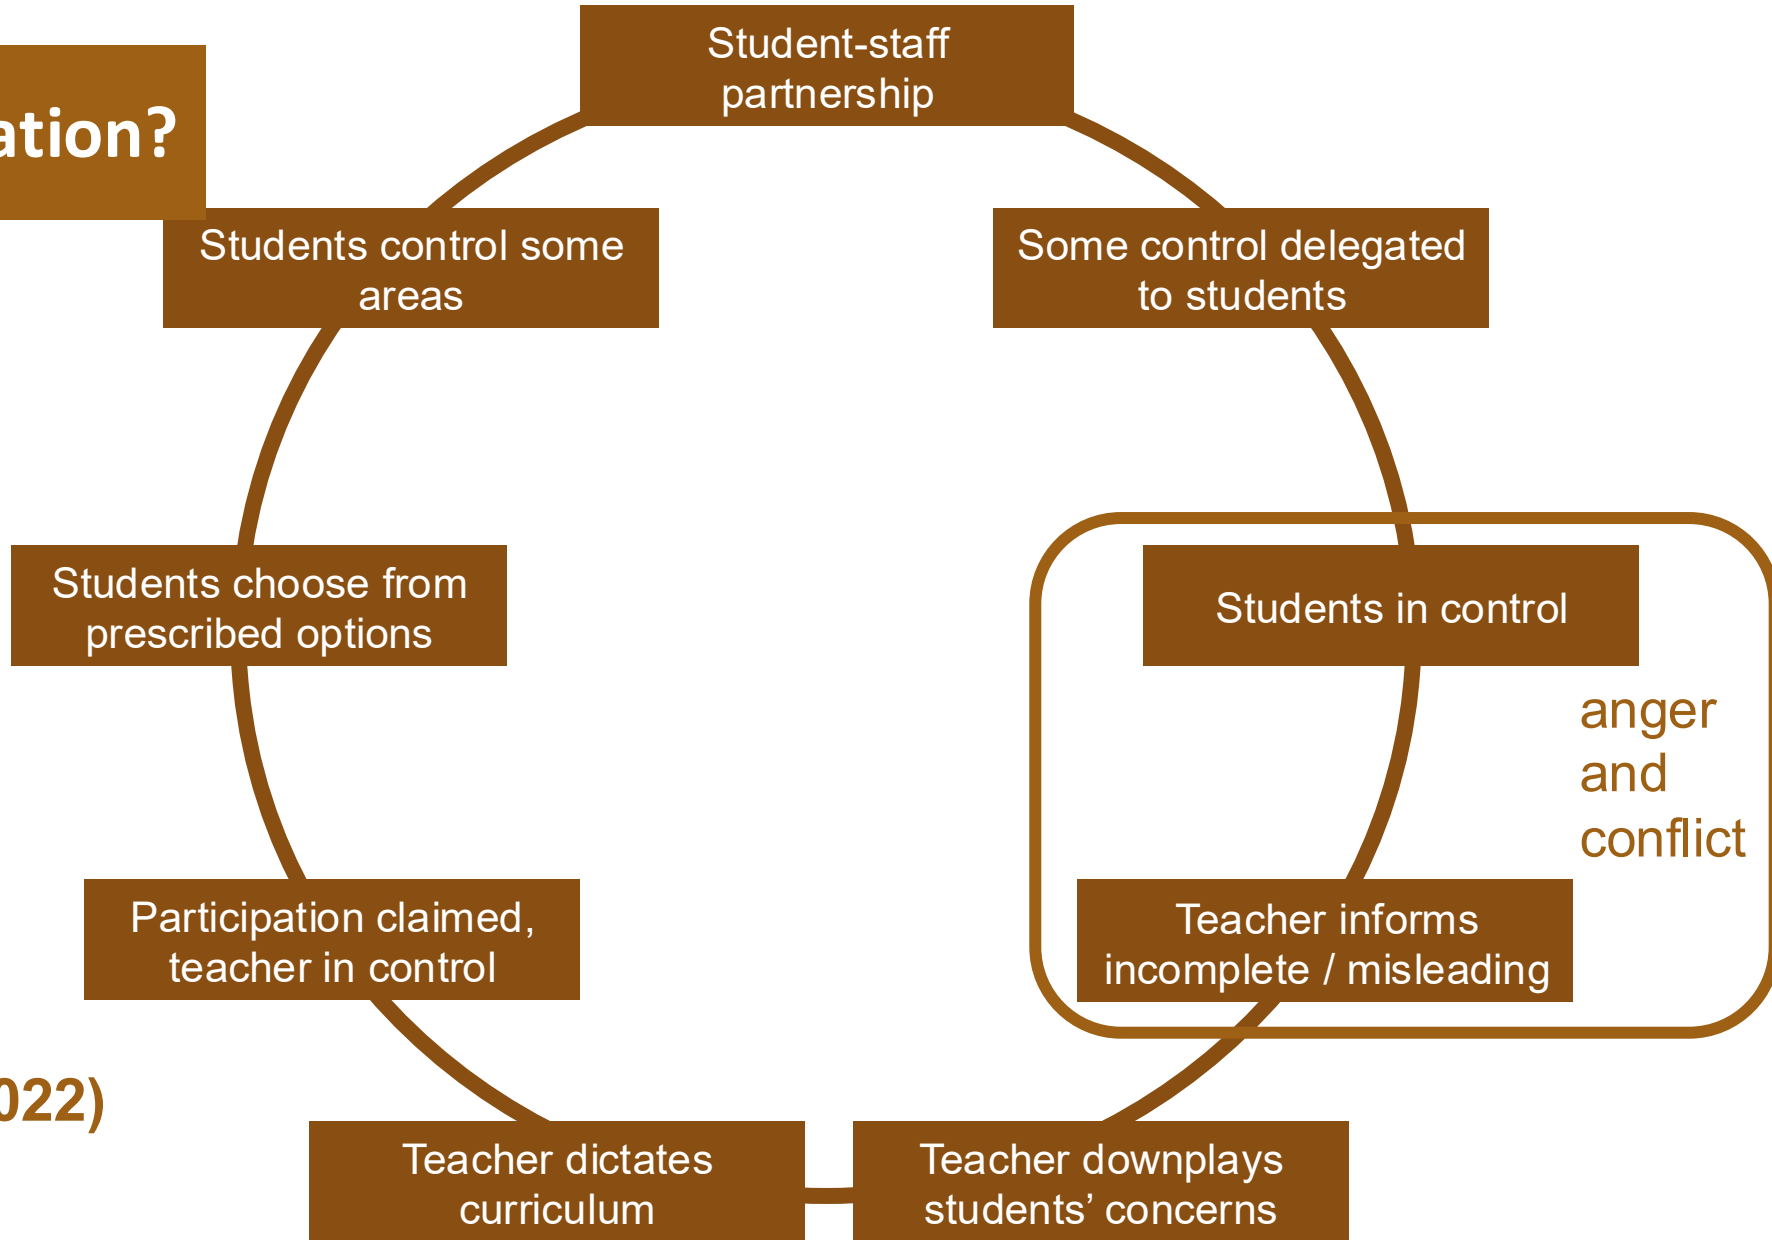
ation?

Student-staff partnership

Students control some areas

Some control delegated to students

Students choose from prescribed options

Students in control

anger and conflict

Participation claimed, teacher in control

Teacher informs incomplete / misleading

022)

Teacher dictates curriculum

Teacher downplays students’ concerns